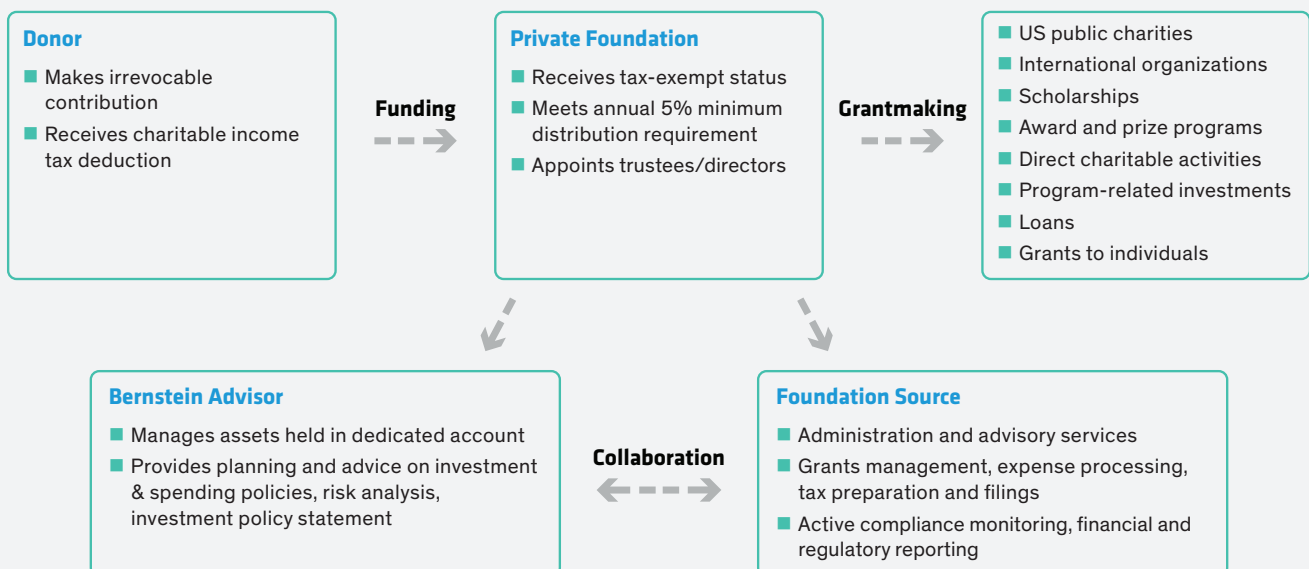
Donor

- Makes irrevocable contribution
- Receives charitable income tax deduction

Funding

Private Foundation

- Receives tax-exempt status
- Meets annual 5% minimum distribution requirement
- Appoints trustees/directors

Grantmaking

- US public charities
- International organizations
- Scholarships
- Award and prize programs
- Direct charitable activities
- Program-related investments
- Loans
- Grants to individuals

Bernstein Advisor

- Manages assets held in dedicated account
- Provides planning and advice on investment & spending policies, risk analysis, investment policy statement

Collaboration

Foundation Source

- Administration and advisory services
- Grants management, expense processing, tax preparation and filings
- Active compliance monitoring, financial and regulatory reporting